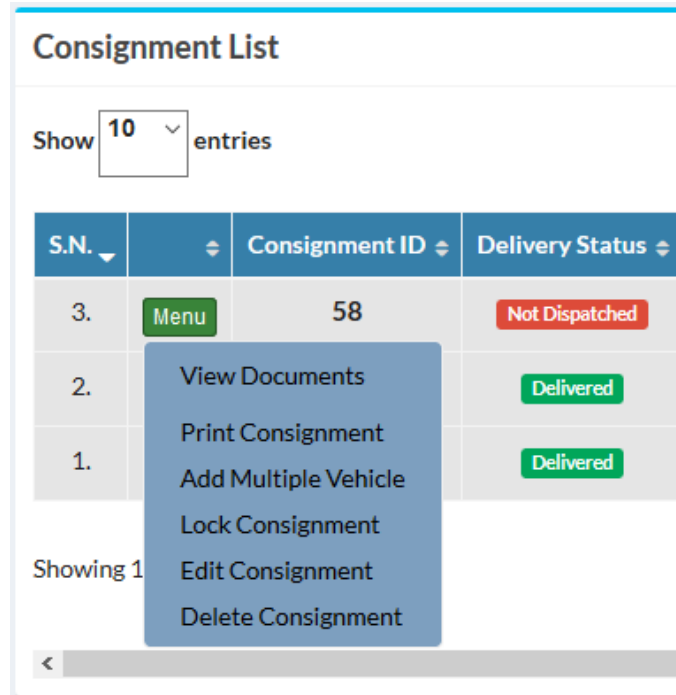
Consignment List

Show 10 entries

| S.N. | | Consignment ID | Delivery Status |
|---|---|---|---|
| 3. | Menu | 58 | Not Dispatched |
| 2. | | | Delivered |
| 1. | | | Delivered |

View Documents
Print Consignment
Add Multiple Vehicle
Lock Consignment
Edit Consignment
Delete Consignment

Showing 1